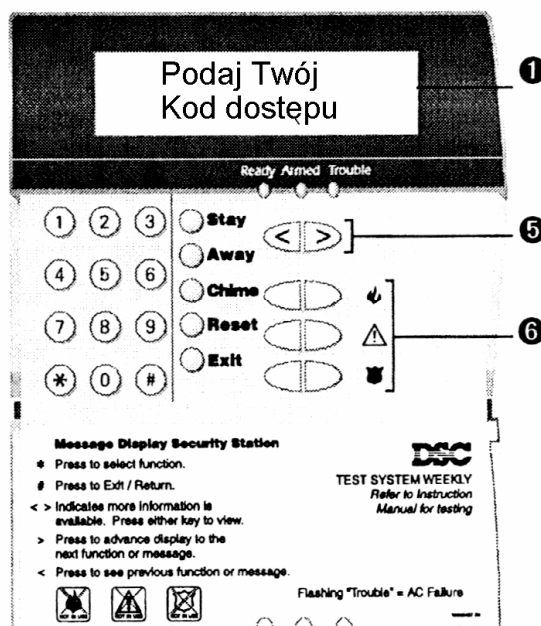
Podaj Twój
Kod dostępu

❶

Ready Armed Trouble

1 2 3
4 5 6
7 8 9
* 0 #

Stay
Away
Chime
Reset
Exit

< >

❺

❻

Message Display Security Station

* Press to select function.

# Press to Exit / Return.

< > Indicates more information is available. Press either key to view.

> Press to advance display to the next function or message.

< Press to see previous function or message.

DSC

TEST SYSTEM WEEKLY
Refer to Instruction
Manual for testing

Flashing "Trouble" = AC Failure